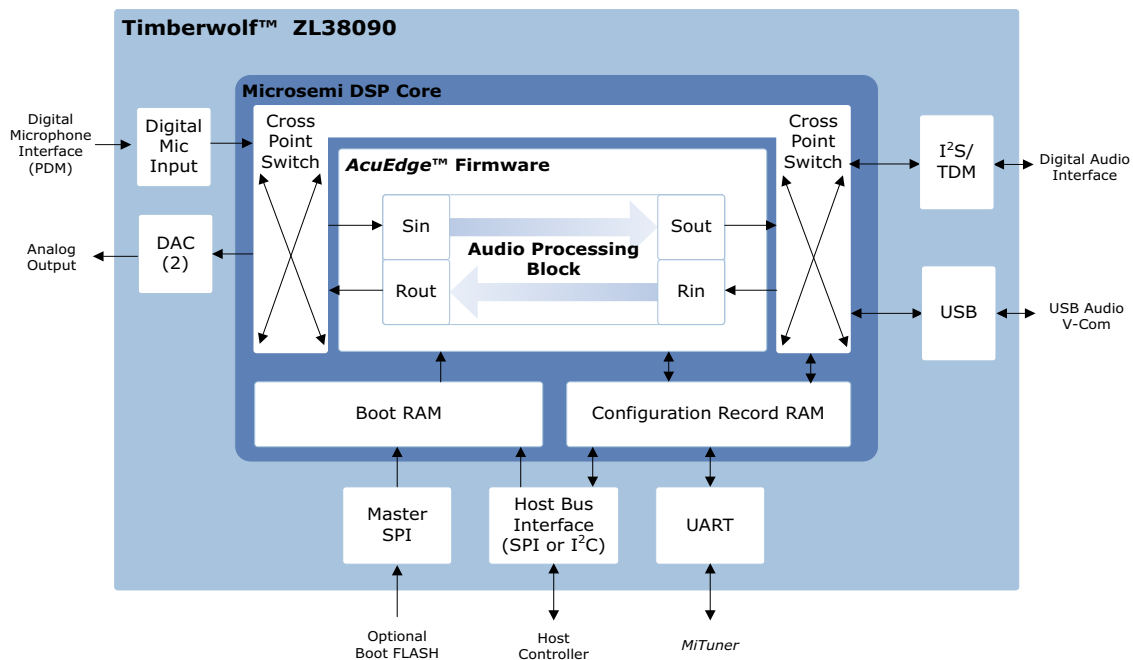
Timberwolf™ ZL38090

Microsemi DSP Core

Digital Microphone Interface (PDM)

Digital Mic Input

Cross Point Switch

AcuEdge™ Firmware

Sin

Sout

Audio Processing Block

Rout

Rin

Cross Point Switch

$I^2S$/ TDM

Digital Audio Interface

Analog Output

DAC (2)

USB

USB Audio V-Com

Boot RAM

Configuration Record RAM

Master SPI

Host Bus Interface (SPI or $I^2C$)

UART

Optional Boot FLASH

Host Controller

MiTuner